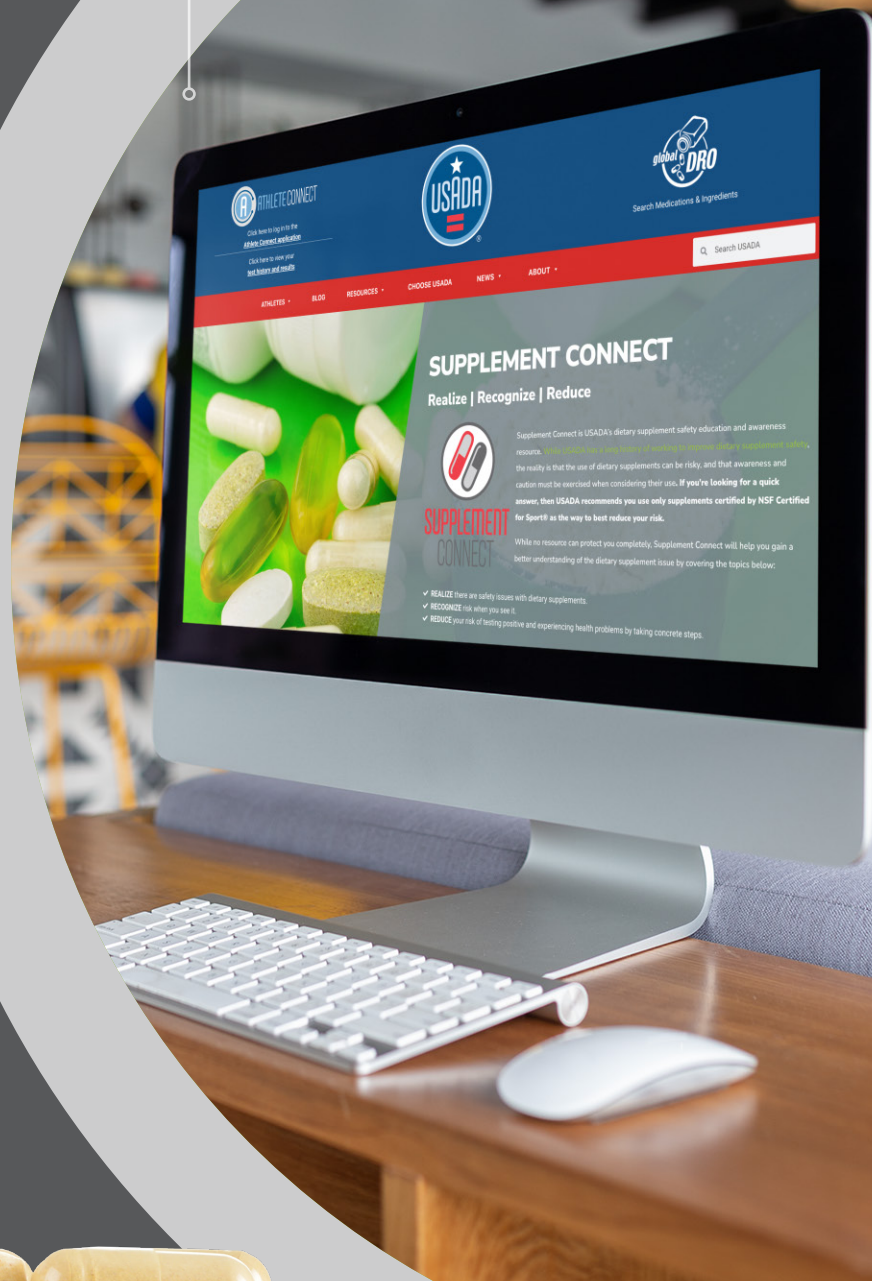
ATHLETE CONNECT

Click here to log in to the Athlete Connect application

Click here to view your test history and results

USADA

global DRO

Search Medications & Ingredients

Search USADA

ATHLETES BLOG RESOURCES CHOOSE USADA NEWS ABOUT

SUPPLEMENT CONNECT

Realize | Recognize | Reduce

SUPPLEMENT CONNECT

Supplement Connect is USADA's dietary supplement safety education and awareness resource. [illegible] the reality is that the use of dietary supplements can be risky, and that awareness and caution must be exercised when considering their use. If you're looking for a quick answer, then USADA recommends you use only supplements certified by NSF Certified for Sport® as the way to best reduce your risk.

While no resource can protect you completely, Supplement Connect will help you gain a better understanding of the dietary supplement issue by covering the topics below:

✔ REALIZE there are safety issues with dietary supplements.
✔ RECOGNIZE risk when you see it.
✔ REDUCE your risk of testing positive and experiencing health problems by taking concrete steps.